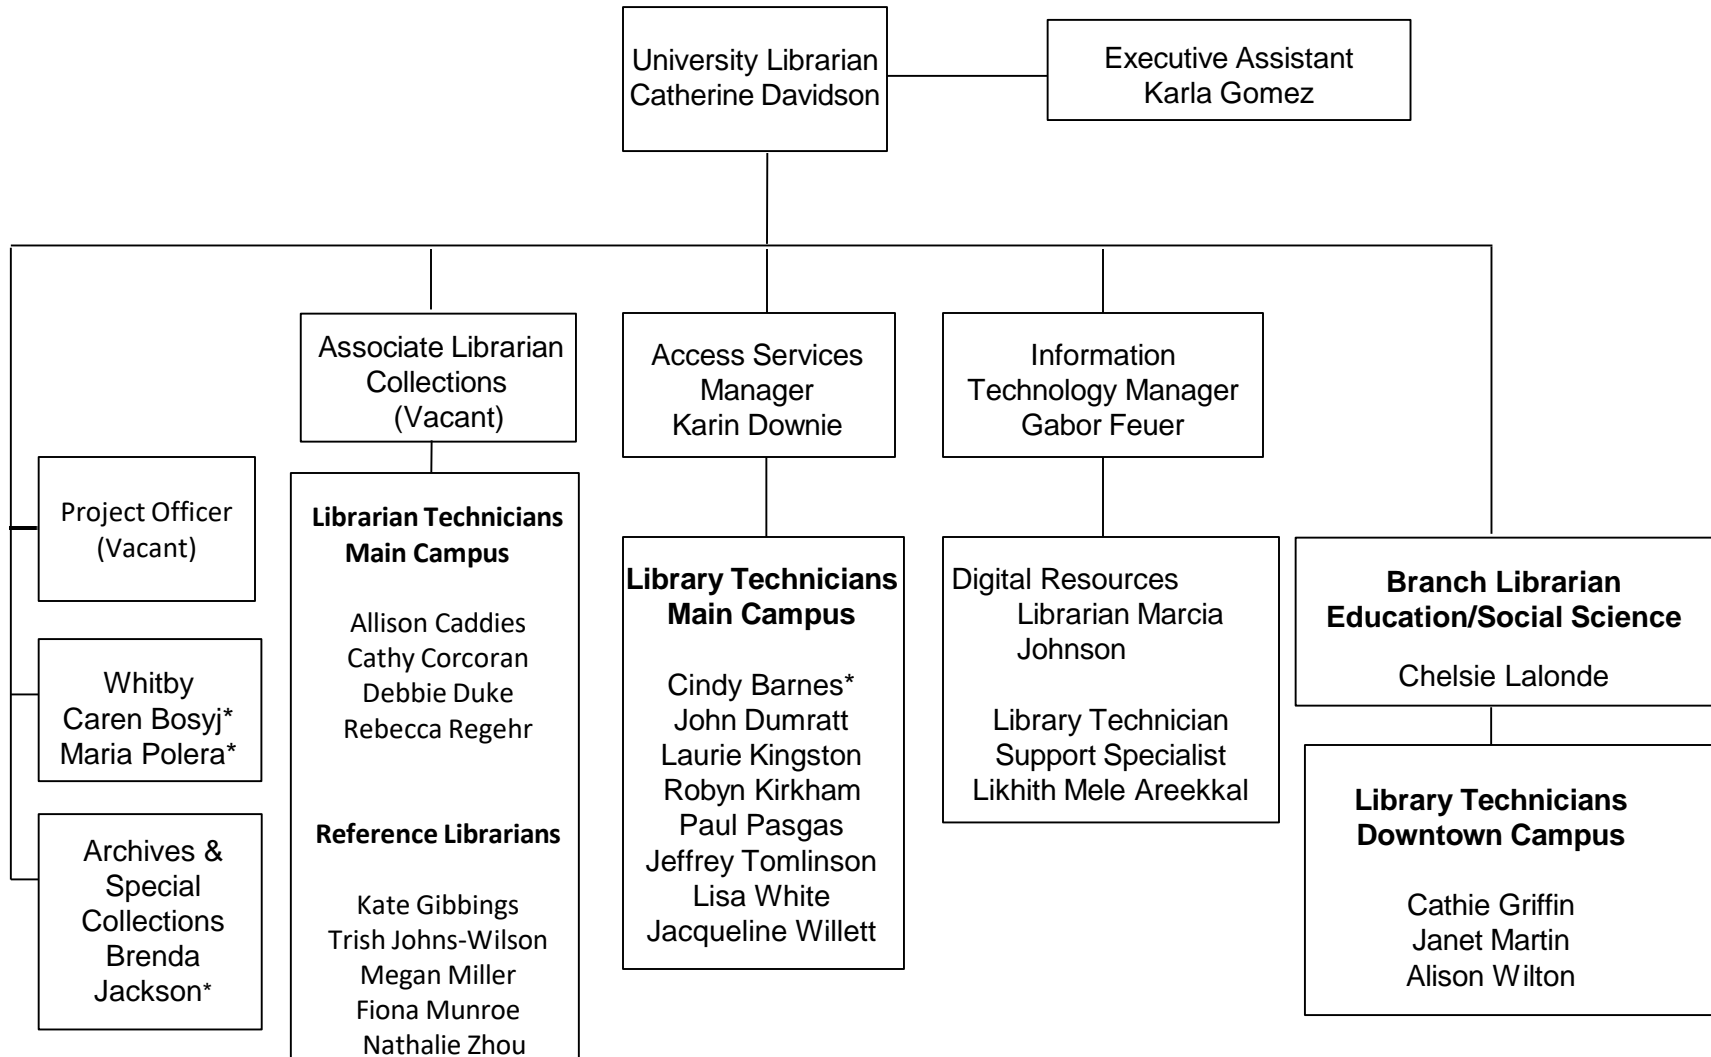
University Librarian
Catherine Davidson

Executive Assistant
Karla Gomez

Associate Librarian
Collections
(Vacant)

Access Services
Manager
Karin Downie

Information
Technology Manager
Gabor Feuer

Project Officer
(Vacant)

Whitby
Caren Bosyj*
Maria Polera*

Archives &
Special
Collections
Brenda
Jackson*

**Librarian Technicians**
**Main Campus**

Allison Caddies
Cathy Corcoran
Debbie Duke
Rebecca Regehr

**Reference Librarians**

Kate Gibbings
Trish Johns-Wilson
Megan Miller
Fiona Munroe
Nathalie Zhou

**Library Technicians**
**Main Campus**

Cindy Barnes*
John Dumratt
Laurie Kingston
Robyn Kirkham
Paul Pasgas
Jeffrey Tomlinson
Lisa White
Jacqueline Willett

Digital Resources
Librarian Marcia
Johnson

Library Technician
Support Specialist
Likhith Mele Areekkal

**Branch Librarian**
**Education/Social Science**

Chelsie Lalonde

**Library Technicians**
**Downtown Campus**

Cathie Griffin
Janet Martin
Alison Wilton